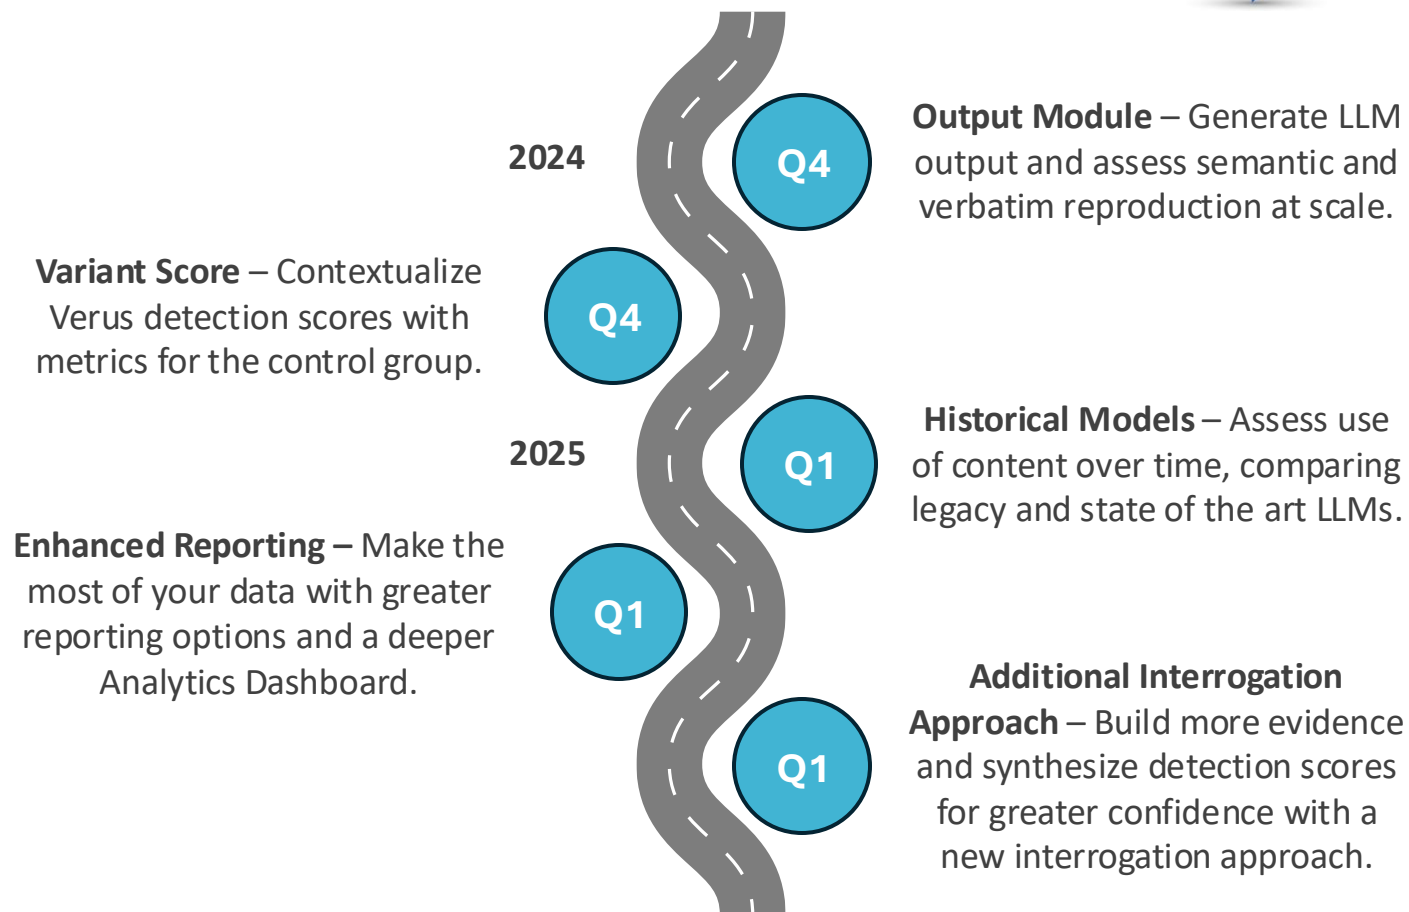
2024

Q4

**Output Module** – Generate LLM output and assess semantic and verbatim reproduction at scale.

**Variant Score** – Contextualize Verus detection scores with metrics for the control group.

Q4

2025

Q1

**Historical Models** – Assess use of content over time, comparing legacy and state of the art LLMs.

**Enhanced Reporting –** Make the most of your data with greater reporting options and a deeper Analytics Dashboard.

Q1

**Additional Interrogation Approach** – Build more evidence and synthesize detection scores for greater confidence with a new interrogation approach.

Q1